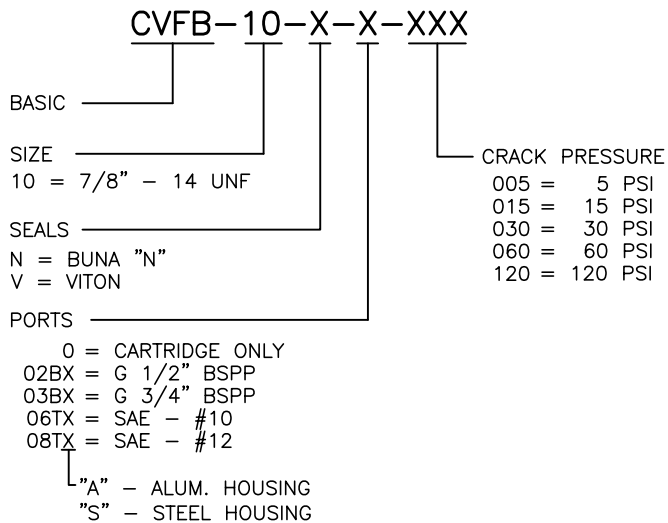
CVFB-10-X-X-XXX

BASIC

SIZE
10 = 7/8" - 14 UNF

SEALS
N = BUNA "N"
V = VITON

PORTS
0 = CARTRIDGE ONLY
02BX = G 1/2" BSPP
03BX = G 3/4" BSPP
06TX = SAE - #10
08TX = SAE - #12

"A" - ALUM. HOUSING
"S" - STEEL HOUSING

CRACK PRESSURE
005 = 5 PSI
015 = 15 PSI
030 = 30 PSI
060 = 60 PSI
120 = 120 PSI